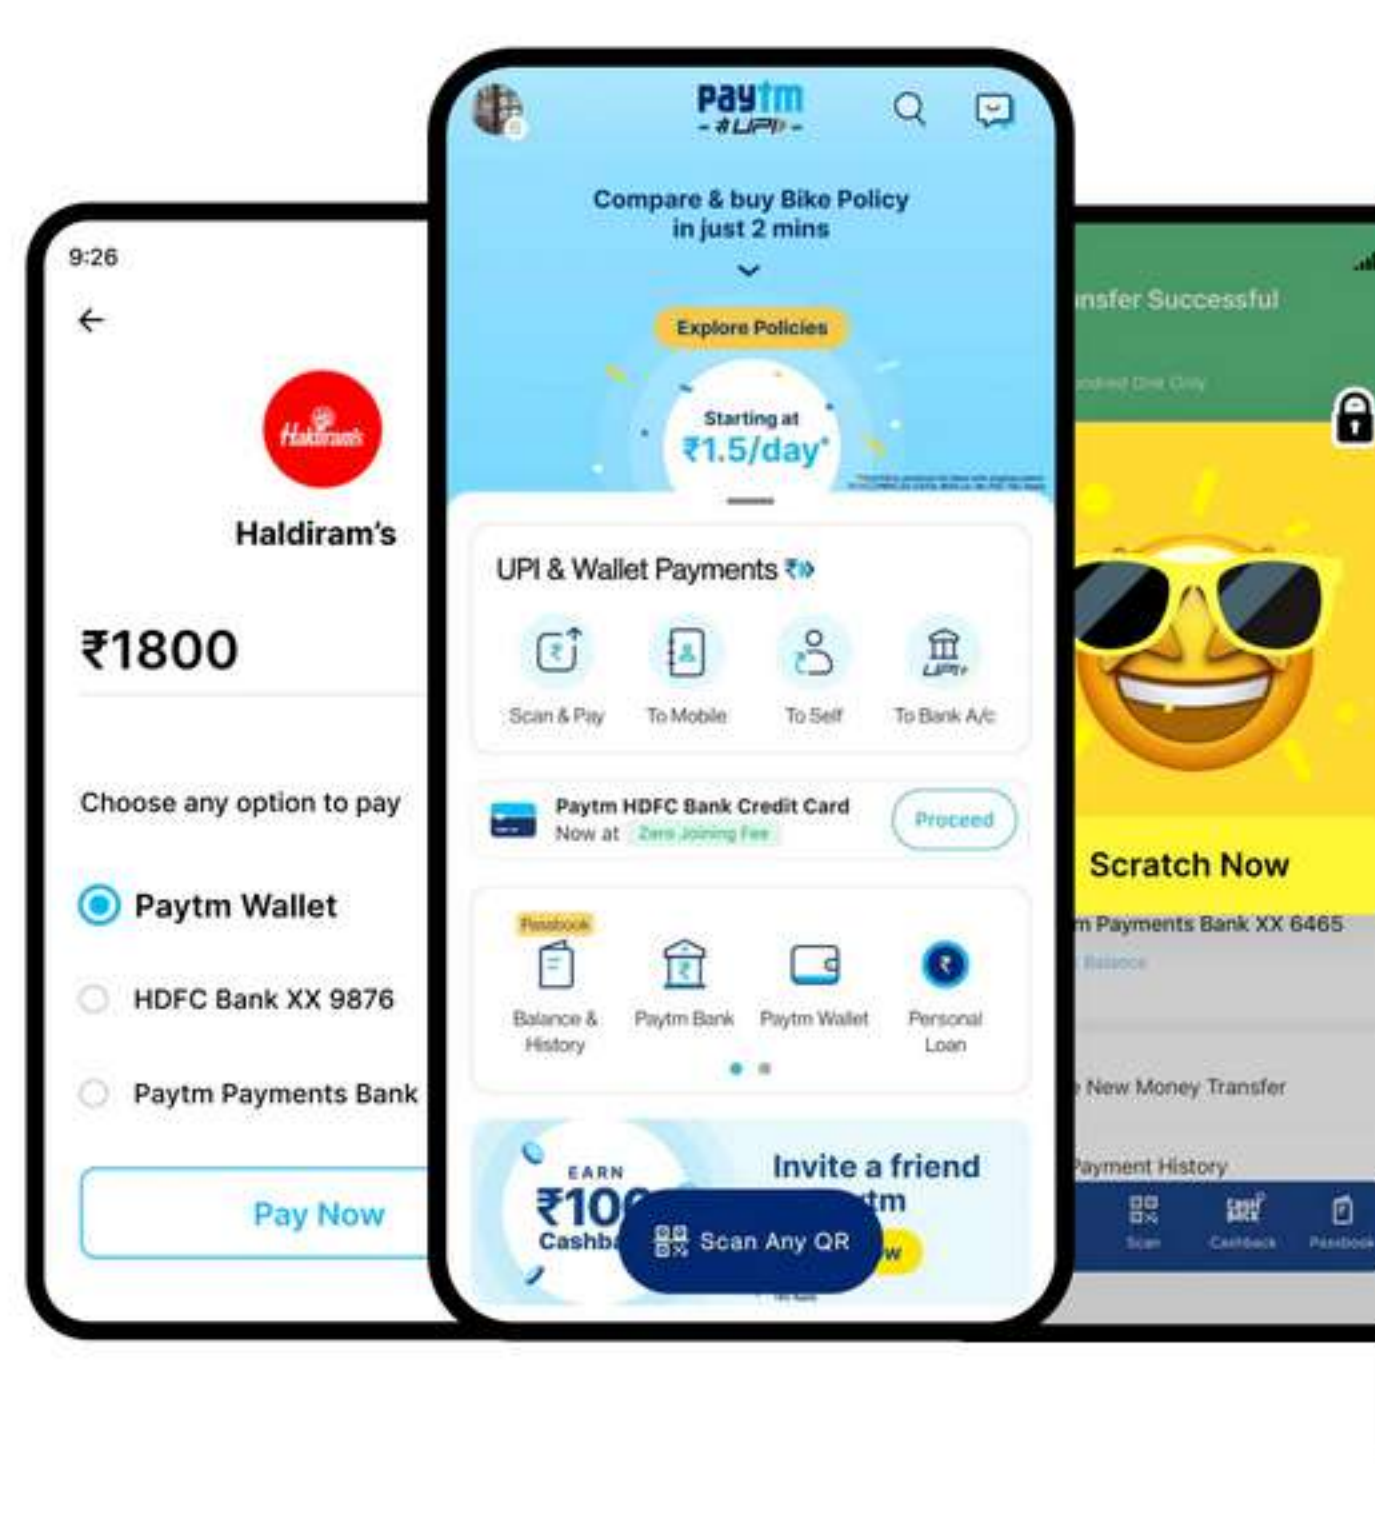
9:26

Haldiram's

Haldiram's

₹1800

Choose any option to pay

Paytm Wallet

HDFC Bank XX 9876

Paytm Payments Bank

Pay Now

paytm
UPI

Compare & buy Bike Policy in just 2 mins

Explore Policies

Starting at
₹1.5/day*

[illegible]

UPI & Wallet Payments

Scan & Pay

To Mobile

To Self

To Bank A/c

Paytm HDFC Bank Credit Card
Now at Zero Joining Fee

Proceed

Passbook

Balance & History

Paytm Bank

Paytm Wallet

Personal Loan

EARN
₹10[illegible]
Cashb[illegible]

Invite a friend
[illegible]tm

Scan Any QR

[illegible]nsfer Successful

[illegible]

Scratch Now

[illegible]m Payments Bank XX 6465

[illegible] Balance

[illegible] New Money Transfer

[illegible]ayment History

Scan

Cashback

Passbook